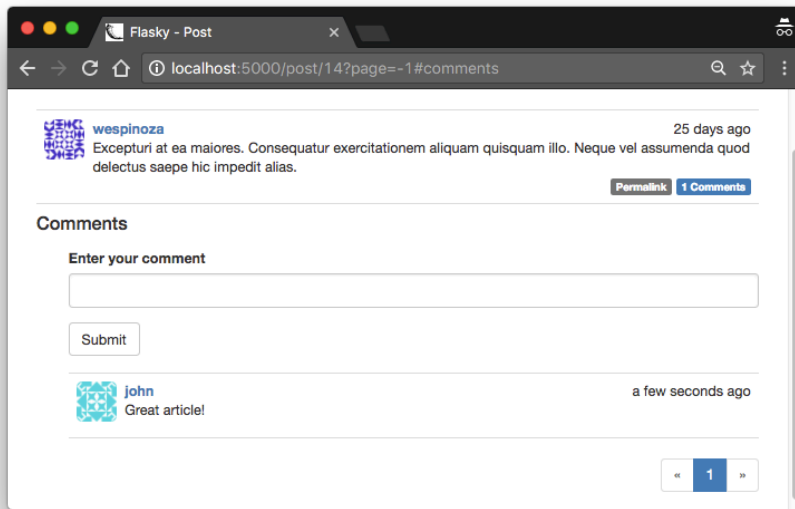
Flasky - Post

localhost:5000/post/14?page=-1#comments

wespinoza
25 days ago
Excepturi at ea maiores. Consequatur exercitationem aliquam quisquam illo. Neque vel assumenda quod delectus saepe hic impedit alias.
Permalink 1 Comments

Comments

Enter your comment

Submit

john
a few seconds ago
Great article!

« 1 »